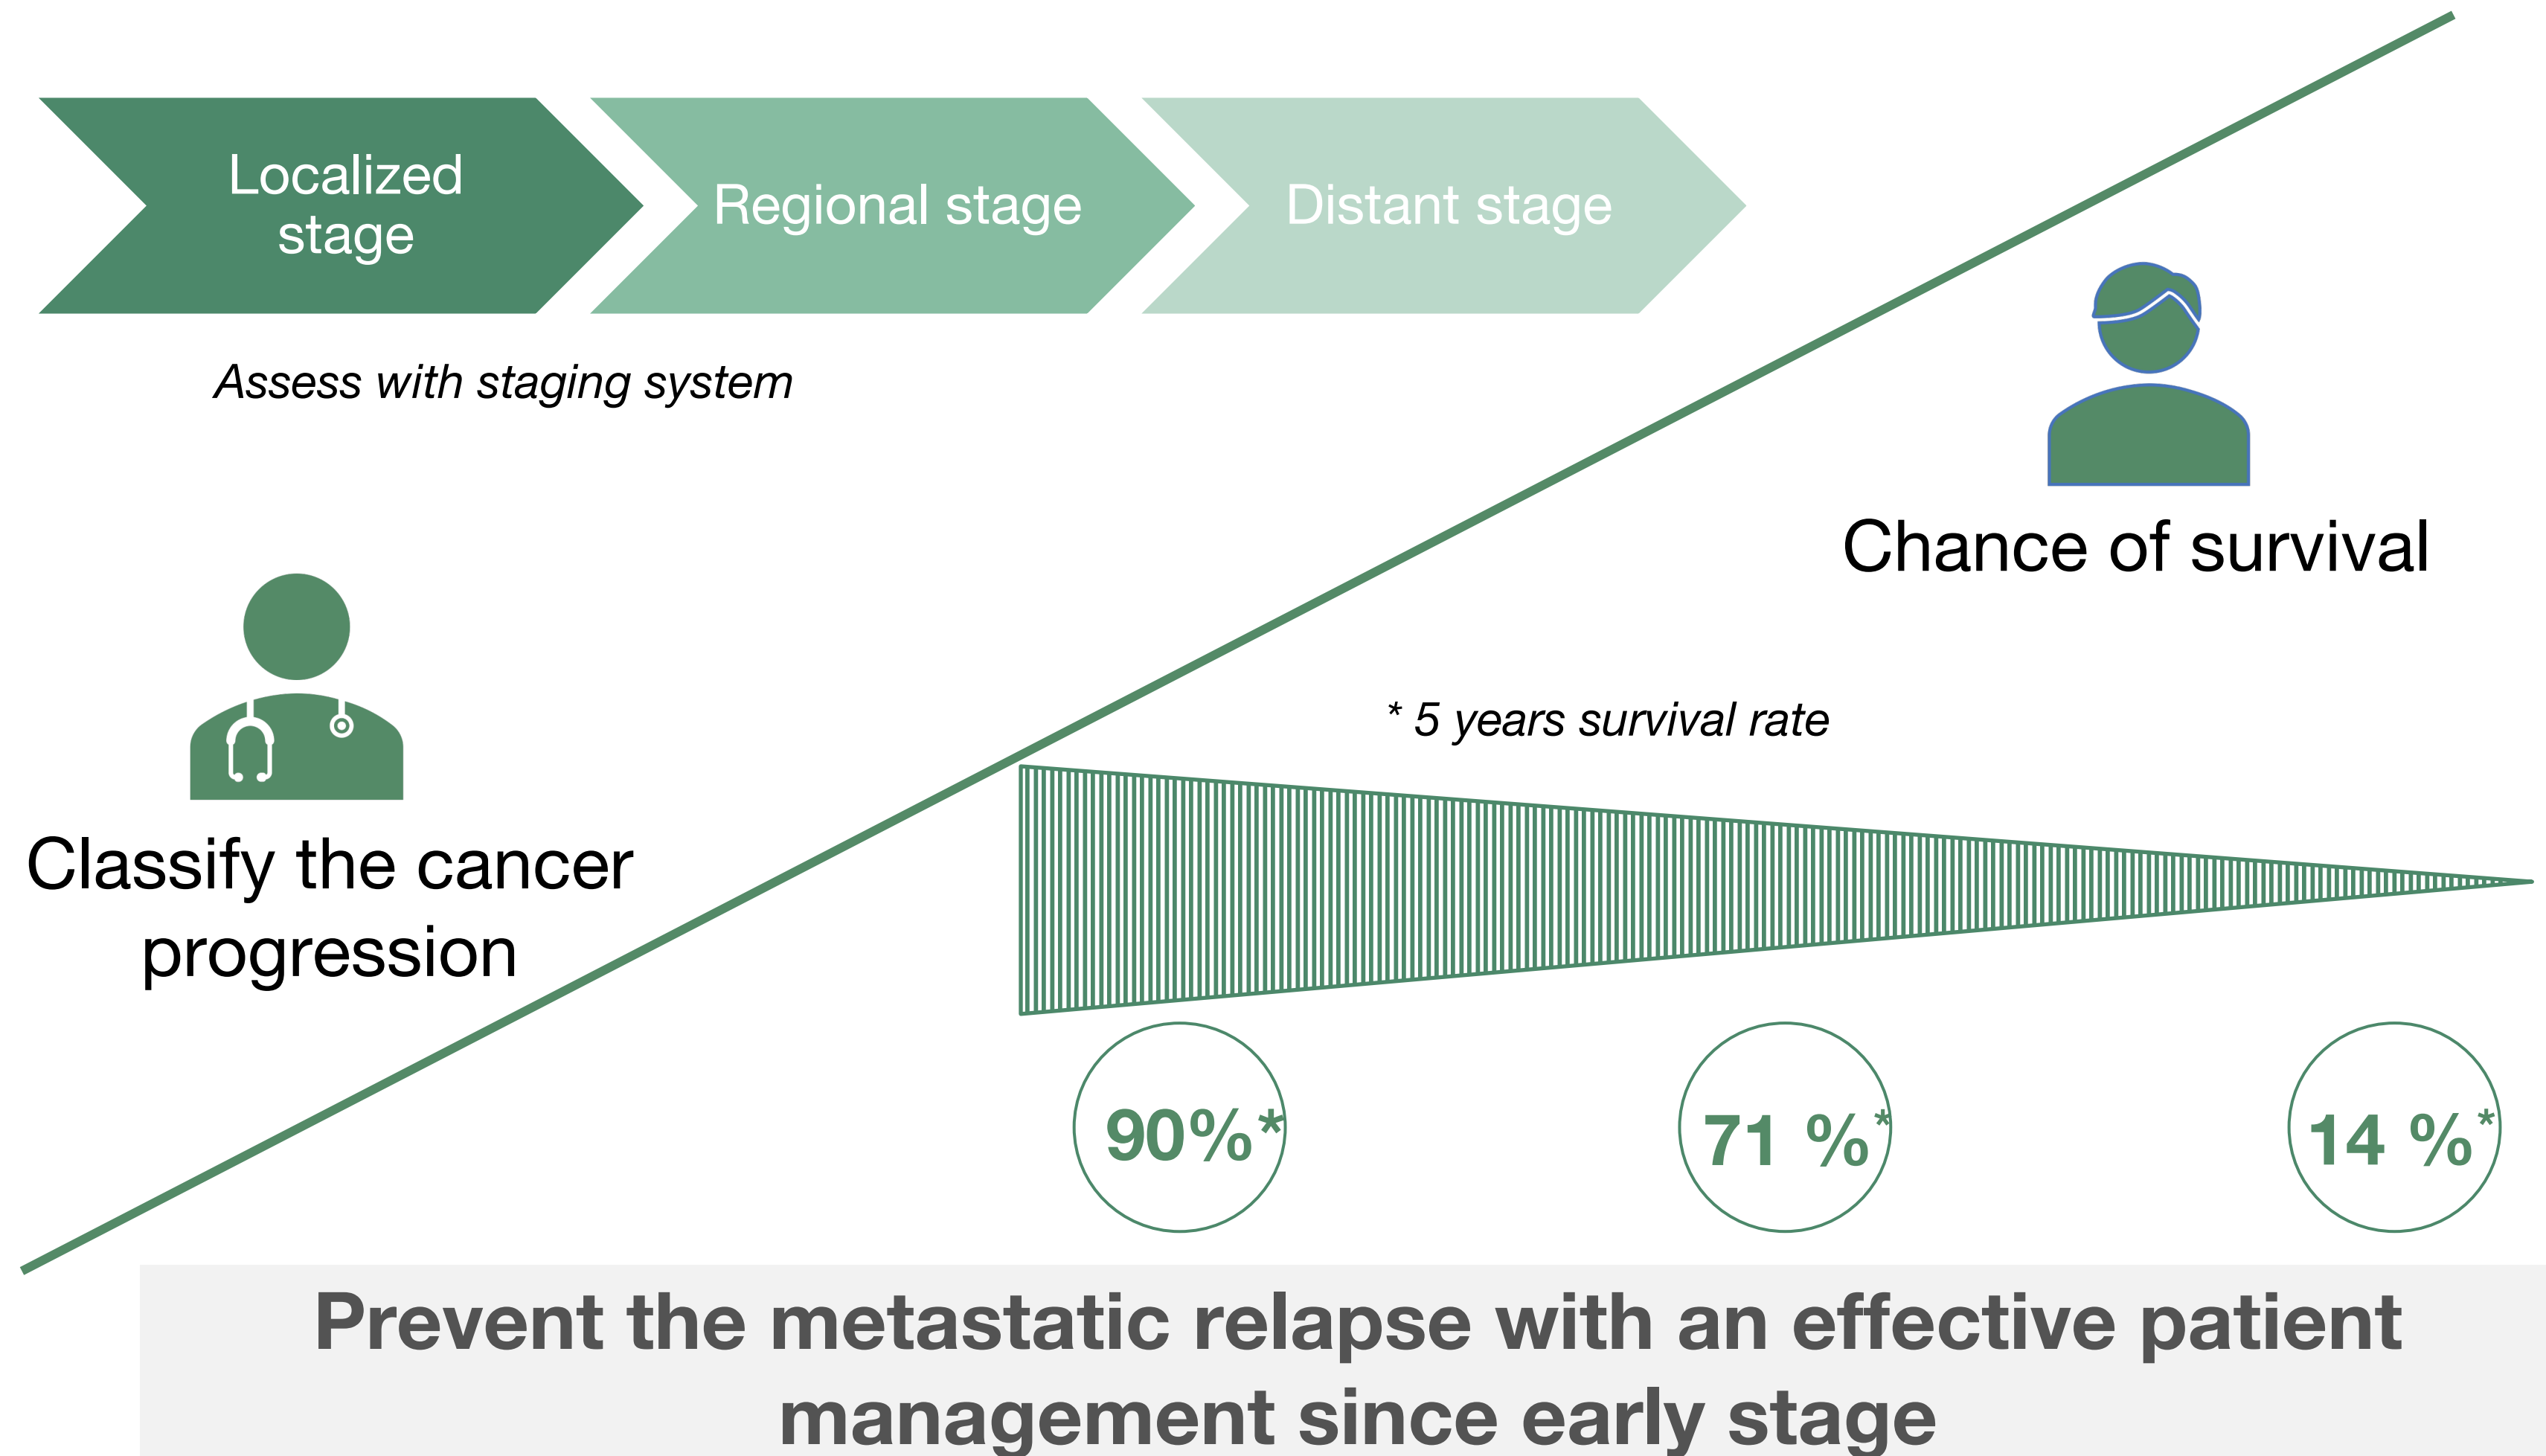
Localized stage

Regional stage

Distant stage

Assess with staging system

Chance of survival

Classify the cancer progression

* 5 years survival rate

90%*

71 %*

14 %*

Prevent the metastatic relapse with an effective patient management since early stage